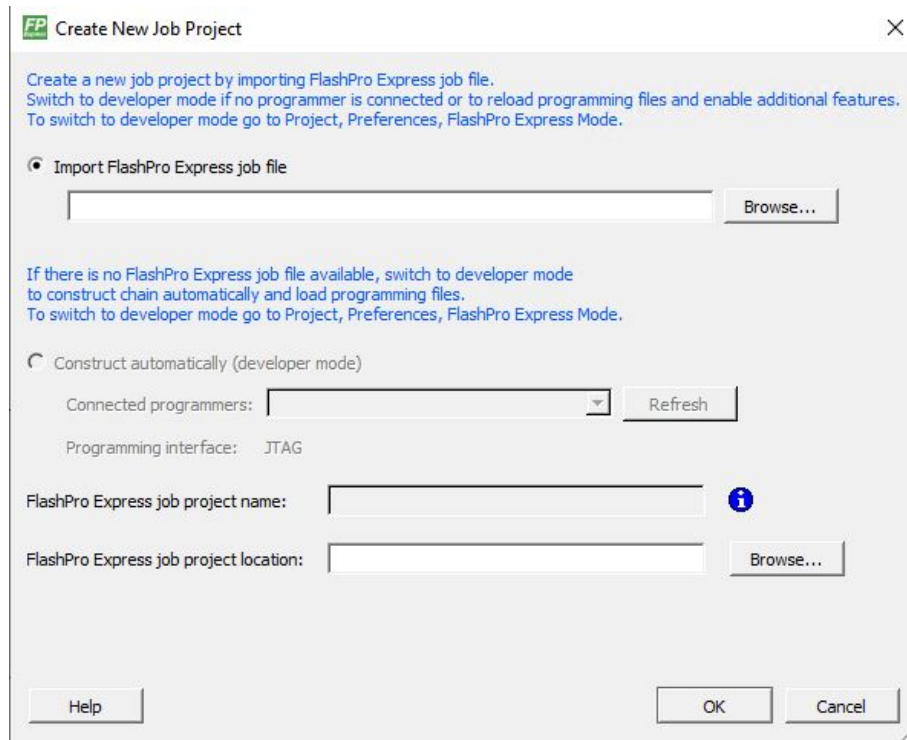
FP Create New Job Project

×

Create a new job project by importing FlashPro Express job file.
Switch to developer mode if no programmer is connected or to reload programming files and enable additional features.
To switch to developer mode go to Project, Preferences, FlashPro Express Mode.

Import FlashPro Express job file

Browse...

If there is no FlashPro Express job file available, switch to developer mode to construct chain automatically and load programming files.
To switch to developer mode go to Project, Preferences, FlashPro Express Mode.

Construct automatically (developer mode)

Connected programmers:

Refresh

Programming interface: JTAG

FlashPro Express job project name:

FlashPro Express job project location:

Browse...

Help

OK

Cancel